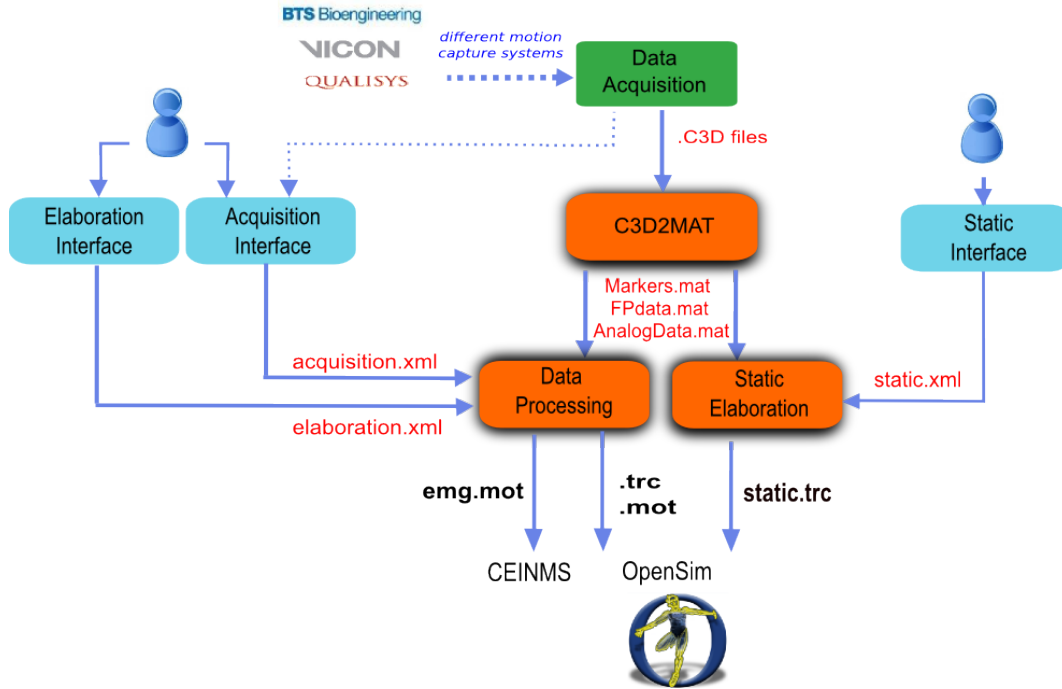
BTS Bioengineering
VICON
QUALISYS

different motion capture systems

Data Acquisition

.C3D files

Elaboration Interface

Acquisition Interface

C3D2MAT

Static Interface

Markers.mat
FPdata.mat
AnalogData.mat

acquisition.xml

Data Processing

Static Elaboration

static.xml

elaboration.xml

emg.mot

.trc
.mot

static.trc

CEINMS

OpenSim